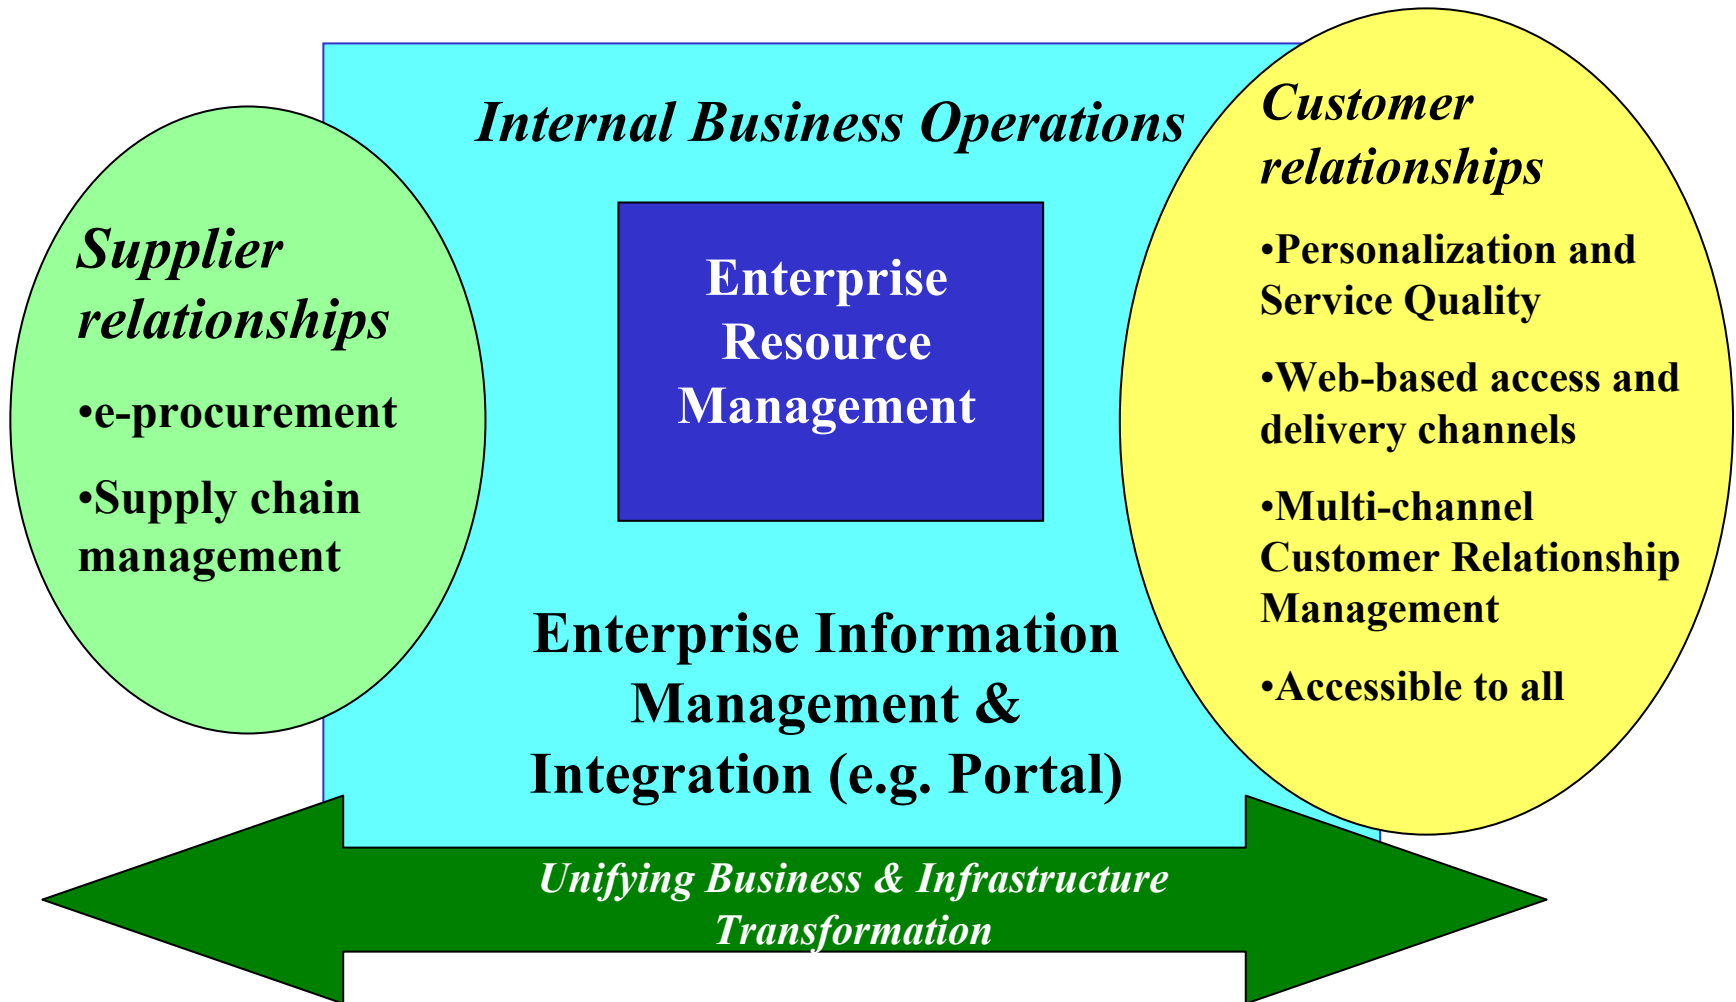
Internal Business Operations

Supplier relationships

•e-procurement

•Supply chain management

Enterprise Resource Management

Enterprise Information Management & Integration (e.g. Portal)

Customer relationships

•Personalization and Service Quality

•Web-based access and delivery channels

•Multi-channel Customer Relationship Management

•Accessible to all

Unifying Business & Infrastructure Transformation